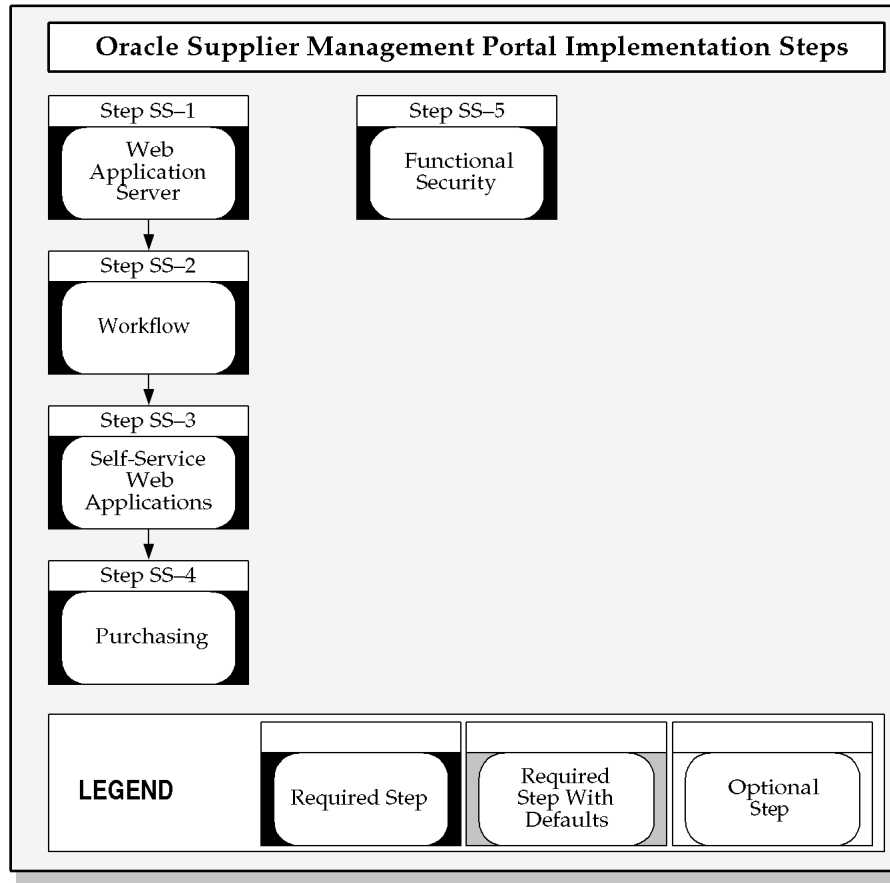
Oracle Supplier Management Portal Implementation Steps

Step SS–1
Web Application Server

Step SS–2
Workflow

Step SS–3
Self-Service Web Applications

Step SS–4
Purchasing

Step SS–5
Functional Security

LEGEND

Required Step

Required Step With Defaults

Optional Step